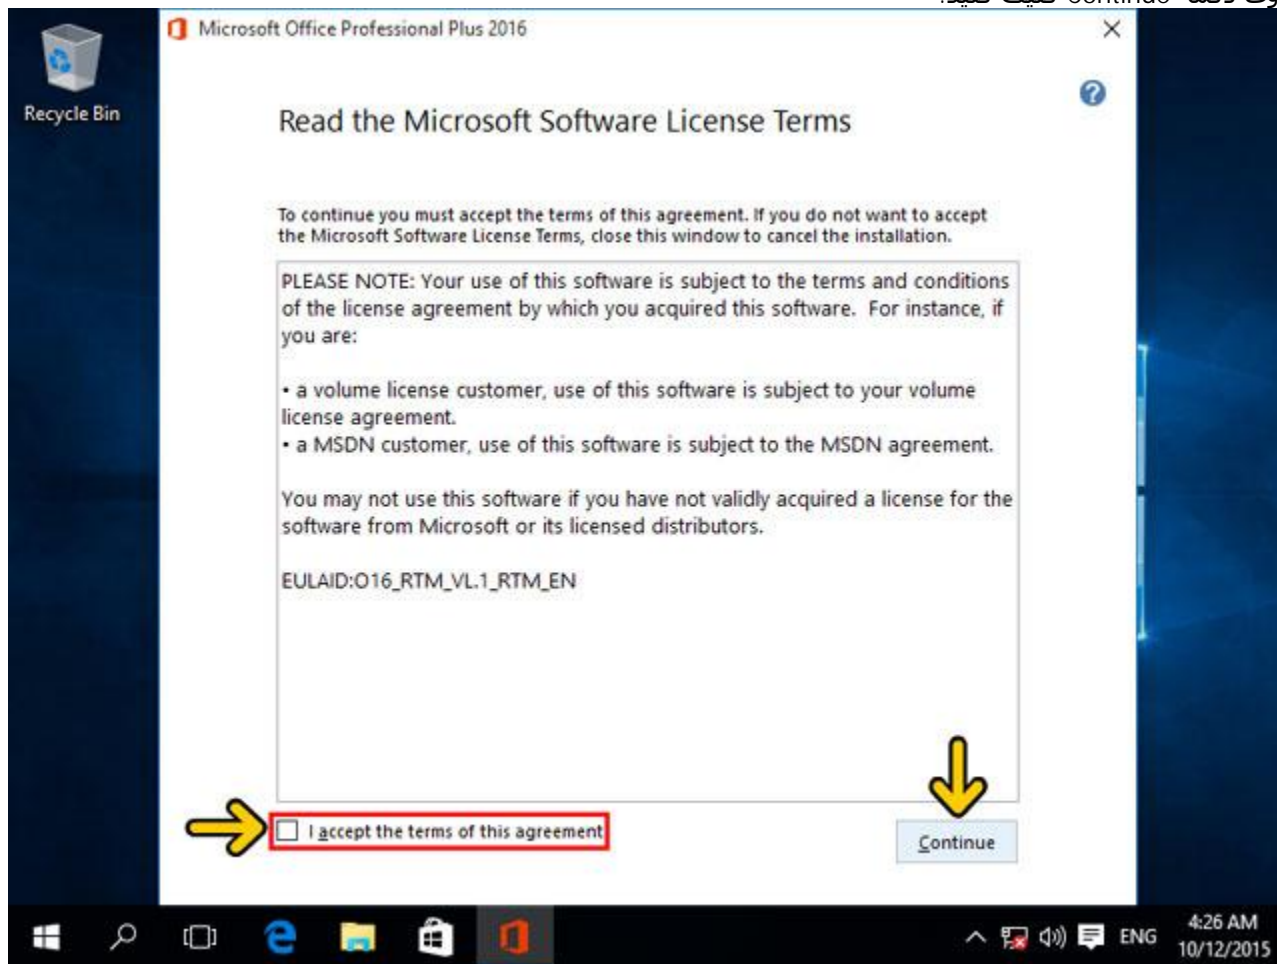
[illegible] Continue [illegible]

Recycle Bin

Microsoft Office Professional Plus 2016

Read the Microsoft Software License Terms

To continue you must accept the terms of this agreement. If you do not want to accept the Microsoft Software License Terms, close this window to cancel the installation.

PLEASE NOTE: Your use of this software is subject to the terms and conditions of the license agreement by which you acquired this software. For instance, if you are:

• a volume license customer, use of this software is subject to your volume license agreement.
• a MSDN customer, use of this software is subject to the MSDN agreement.

You may not use this software if you have not validly acquired a license for the software from Microsoft or its licensed distributors.

EULAID:O16_RTM_VL.1_RTM_EN

I accept the terms of this agreement

Continue

ENG 4:26 AM 10/12/2015